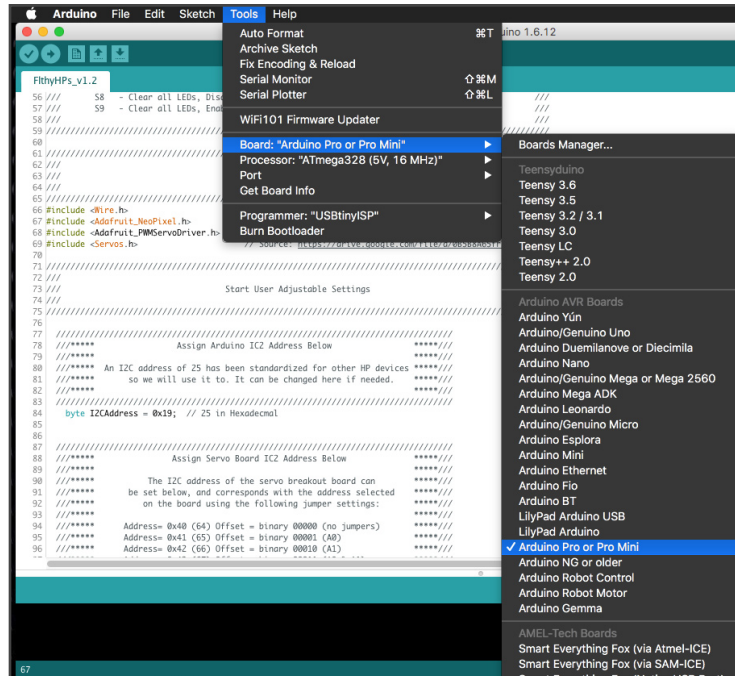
Arduino File Edit Sketch Tools Help

uino 1.6.12

FlthyHPs_v1.2

56 /// S8 - Clear all LEDs, Dis ///
57 /// S9 - Clear all LEDs, Enab ///
58 /// ///
59 ////////////////////////////////
60
61 ////////////////////////////////
62 ///
63 ///
64 ///
65 ////////////////////////////////
66 #include <Wire.h>
67 #include <Adafruit_NeoPixel.h>
68 #include <Adafruit_PWMServoDriver.h>
69 #include <Servos.h> // Source: https://drive.google.com/file/d/0B5B8A6SfT
70
71 ////////////////////////////////
72 ///
73 /// Start User Adjustable Settings
74 ///
75 ////////////////////////////////
76
77 ////////////////////////////////
78 ///***** Assign Arduino IC2 Address Below *****///
79 ///***** *****///
80 ///***** An I2C address of 25 has been standardized for other HP devices *****///
81 ///***** so we will use it to. It can be changed here if needed. *****///
82 ///***** *****///
83 ////////////////////////////////
84 byte I2CAddress = 0x19; // 25 in Hexadecmal
85
86
87 ////////////////////////////////
88 ///***** Assign Servo Board IC2 Address Below *****///
89 ///***** *****///
90 ///***** The I2C address of the servo breakout board can *****///
91 ///***** be set below, and corresponds with the address selected *****///
92 ///***** on the board using the following jumper settings: *****///
93 ///***** *****///
94 ///***** Address= 0x40 (64) Offset = binary 00000 (no jumpers) *****///
95 ///***** Address= 0x41 (65) Offset = binary 00001 (A0) *****///
96 ///***** Address= 0x42 (66) Offset = binary 00010 (A1) *****///

67

Auto Format ⌘T
Archive Sketch
Fix Encoding & Reload
Serial Monitor ⇧⌘M
Serial Plotter ⇧⌘L
WiFi101 Firmware Updater
Board: "Arduino Pro or Pro Mini"
Processor: "ATmega328 (5V, 16 MHz)"
Port
Get Board Info
Programmer: "USBtinyISP"
Burn Bootloader

Boards Manager...
Teensyduino
Teensy 3.6
Teensy 3.5
Teensy 3.2 / 3.1
Teensy 3.0
Teensy LC
Teensy++ 2.0
Teensy 2.0
Arduino AVR Boards
Arduino Yún
Arduino/Genuino Uno
Arduino Duemilanove or Diecimila
Arduino Nano
Arduino/Genuino Mega or Mega 2560
Arduino Mega ADK
Arduino Leonardo
Arduino/Genuino Micro
Arduino Esplora
Arduino Mini
Arduino Ethernet
Arduino Fio
Arduino BT
LilyPad Arduino USB
LilyPad Arduino
✓ Arduino Pro or Pro Mini
Arduino NG or older
Arduino Robot Control
Arduino Robot Motor
Arduino Gemma
AMEL-Tech Boards
Smart Everything Fox (via Atmel-ICE)
Smart Everything Fox (via SAM-ICE)
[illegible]